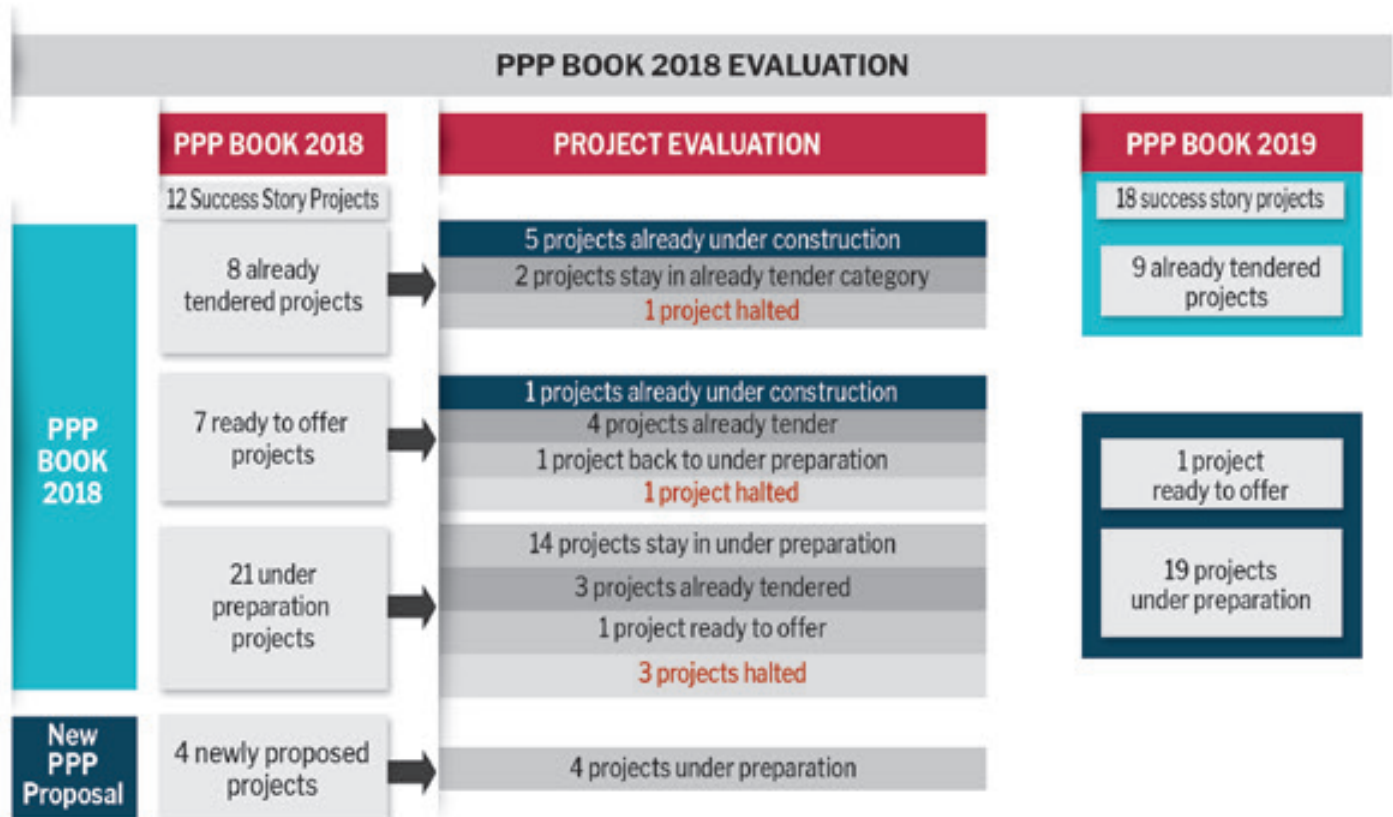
PPP BOOK 2018 EVALUATION

PPP BOOK 2018

12 Success Story Projects

PPP BOOK 2018

8 already tendered projects

5 projects already under construction
2 projects stay in already tender category
1 project halted

7 ready to offer projects

1 projects already under construction
4 projects already tender
1 project back to under preparation
1 project halted

21 under preparation projects

14 projects stay in under preparation
3 projects already tendered
1 project ready to offer
3 projects halted

New PPP Proposal

4 newly proposed projects

4 projects under preparation

PROJECT EVALUATION

PPP BOOK 2019

18 success story projects

9 already tendered projects

1 project ready to offer

19 projects under preparation